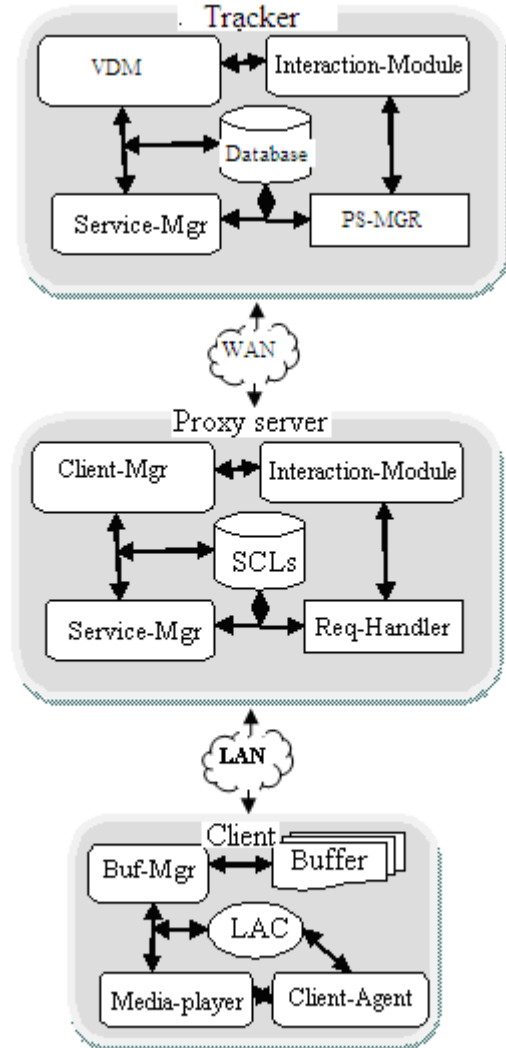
Tracker

VDM

Interaction-Module

Database

Service-Mgr

PS-MGR

WAN

Proxy server

Client-Mgr

Interaction-Module

SCLs

Service-Mgr

Req-Handler

LAN

Client

Buf-Mgr

Buffer

LAC

Media-player

Client-Agent